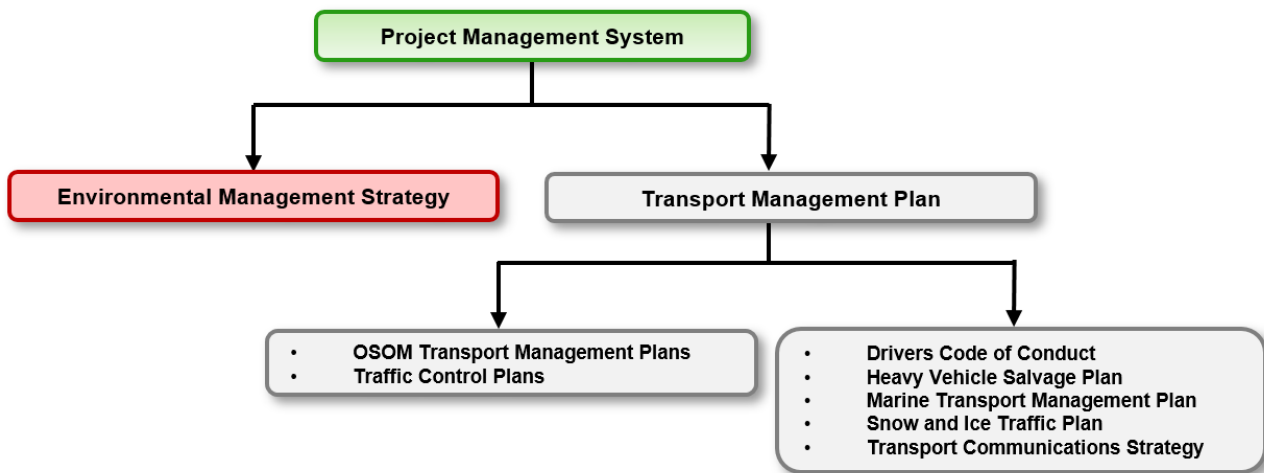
Project Management System

Environmental Management Strategy

Transport Management Plan

- OSOM Transport Management Plans
- Traffic Control Plans

- Drivers Code of Conduct
- Heavy Vehicle Salvage Plan
- Marine Transport Management Plan
- Snow and Ice Traffic Plan
- Transport Communications Strategy